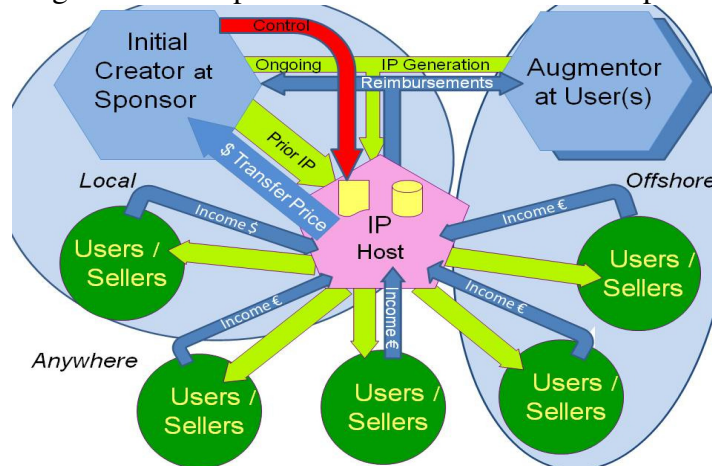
Control

Initial Creator at Sponsor

Ongoing

IP Generation

Reimbursements

Augmentor at User(s)

Prior IP

$ Transfer Price

Local

Offshore

Income $

Income €

IP Host

Users / Sellers

Users / Sellers

Income €

Income €

Income €

Anywhere

Users / Sellers

Users / Sellers

Users / Sellers